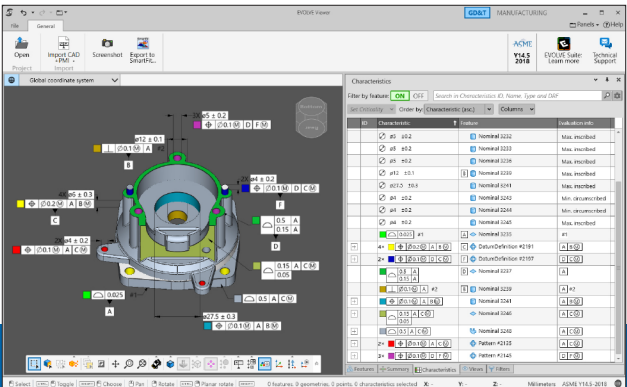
EVOLVE Viewer

GD&T MANUFACTURING

File General

Panels Help

Open Import CAD +PMI Screenshot Export to SmartFit...

Project Import

ASME Y14.5 2018 EVOLVE Suite: Learn more Technical Support

Global coordinate system

Characteristics

Filter by feature: ON OFF Search in Characteristics ID, Name, Type and DRF

Set Chronolgy Order by: Characteristic (inc.) Columns

| ID | Characteristic | Feature | Evaluation info |
|---|---|---|---|
| | ⌀5 ±0.2 | Nominal 3232 | Max. inscribed |
| | ⌀5 ±0.2 | Nominal 3233 | Max. inscribed |
| | ⌀5 ±0.2 | Nominal 3236 | Max. inscribed |
| | ⌀12 ±0.1 | Nominal 3239 | Max. inscribed |
| | ⌀27.5 ±0.3 | Nominal 3241 | Max. inscribed |
| | ⌀4 ±0.2 | Nominal 3243 | Min. circumscribed |
| | ⌀4 ±0.2 | Nominal 3244 | Min. circumscribed |
| | ⌀4 ±0.2 | Nominal 3245 | Min. circumscribed |
| | 0.025 #1 | Nominal 3235 | #1 |
| 4× | ⌀0.1 M A | DatumDefinition #2191 | A |
| 2× | ⌀0.2 M A C M | DatumDefinition #2157 | C |
| | 0.5 A / 0.15 A | Nominal 3237 | A |
| | 0.025 A #2 | Nominal 3239 | A #2 |
| | ⌀0.1 M A B M | Nominal 3241 | A B |
| | 0.15 A C M / 0.05 | Nominal 3246 | A C |
| | 0.5 A C M | Nominal 3242 | A C |
| 2× | ⌀0.1 M D F M | Pattern #2125 | D F |
| 2× | ⌀0.1 M A C M | Pattern #2145 | A C |

2× ⌀5 ±0.2
⌀0.1 M D F M
D
⌀12 ±0.1
⊥ ⌀0.1 M A B M
4× ⌀6 ±0.3
⌀0.2 M A C M
C
2× ⌀4 ±0.2
⌀0.1 M D F M
F
0.5 A / 0.15 A
⌀4 ±0.2
⌀0.1 M A C M
0.15 A C M / 0.05
0.025 #1
0.5 A C M
⌀27.5 ±0.3
⌀0.1 M A B M
A
B

Features Summary Characteristics Views Filters

Select Toggle Choose Pan Rotate Planar rotate 0 features, 0 geometries, 0 points, 0 characteristics selected X: Y: Z: Millimeters ASME Y14.5-2018